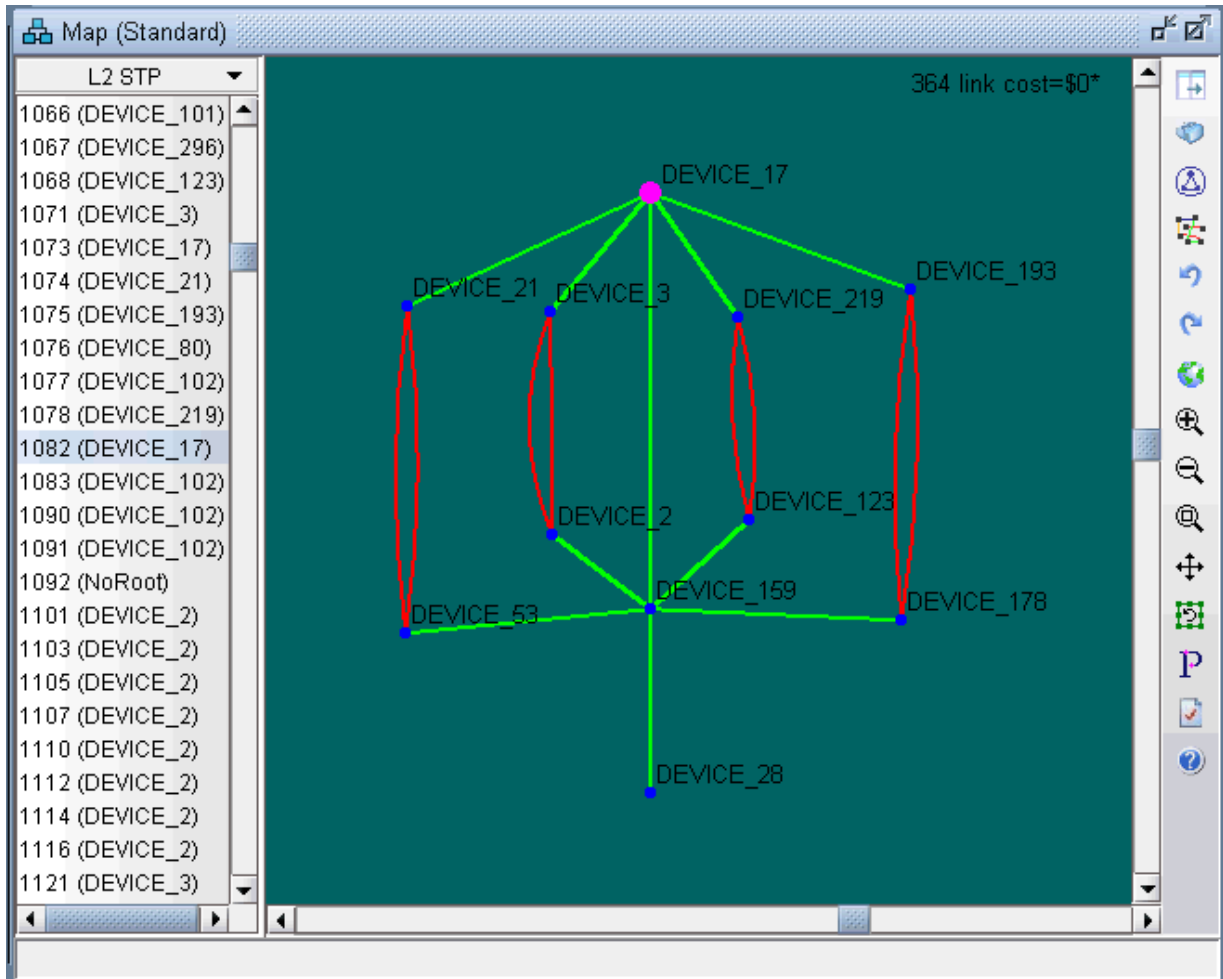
Map (Standard)

L2 STP

1066 (DEVICE_101)
1067 (DEVICE_296)
1068 (DEVICE_123)
1071 (DEVICE_3)
1073 (DEVICE_17)
1074 (DEVICE_21)
1075 (DEVICE_193)
1076 (DEVICE_80)
1077 (DEVICE_102)
1078 (DEVICE_219)
1082 (DEVICE_17)
1083 (DEVICE_102)
1090 (DEVICE_102)
1091 (DEVICE_102)
1092 (NoRoot)
1101 (DEVICE_2)
1103 (DEVICE_2)
1105 (DEVICE_2)
1107 (DEVICE_2)
1110 (DEVICE_2)
1112 (DEVICE_2)
1114 (DEVICE_2)
1116 (DEVICE_2)
1121 (DEVICE_3)

364 link cost=$0*

DEVICE_17
DEVICE_193
DEVICE_21
DEVICE_3
DEVICE_219
DEVICE_2
DEVICE_123
DEVICE_159
DEVICE_53
DEVICE_178
DEVICE_28